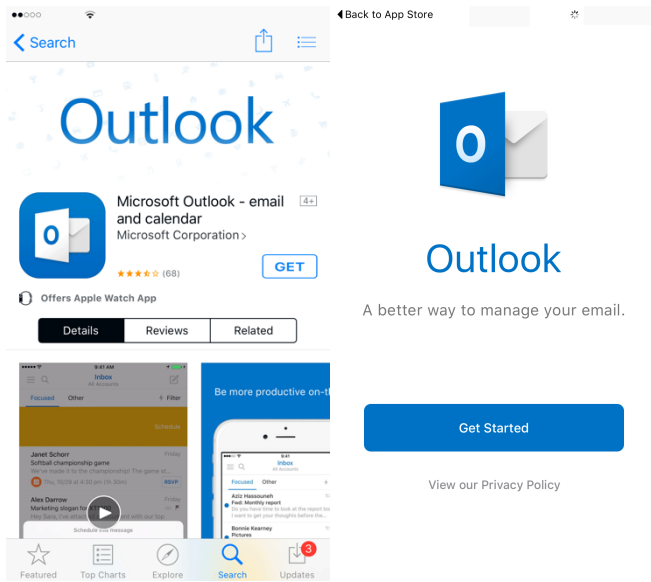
Search

Outlook

Microsoft Outlook - email and calendar
4+
Microsoft Corporation >
(68)
GET

Offers Apple Watch App

Details
Reviews
Related

9:41 AM
Inbox
All Accounts
Focused
Other
Filter
Schedule
Janet Schorr
Friday
Softball championship game
I'm about to go to the championship! The game st...
Thu, 10/29 at 4:30 pm
RSVP
Alex Darrow
Friday
Marketing slogan fo
Hey Sara, I've atta
Schedule this message

Be more productive on-th

9:41
Inbox
All Accounts
Focused
Other
Aziz Hassouneh
Fwd: Monthly report
I'd like to hear back on the report bo
I want to get your thoughts before the
Bonnie Kearney
Pictures

Featured
Top Charts
Explore
Search
Updates
3

Back to App Store

Outlook

A better way to manage your email.

Get Started

View our Privacy Policy